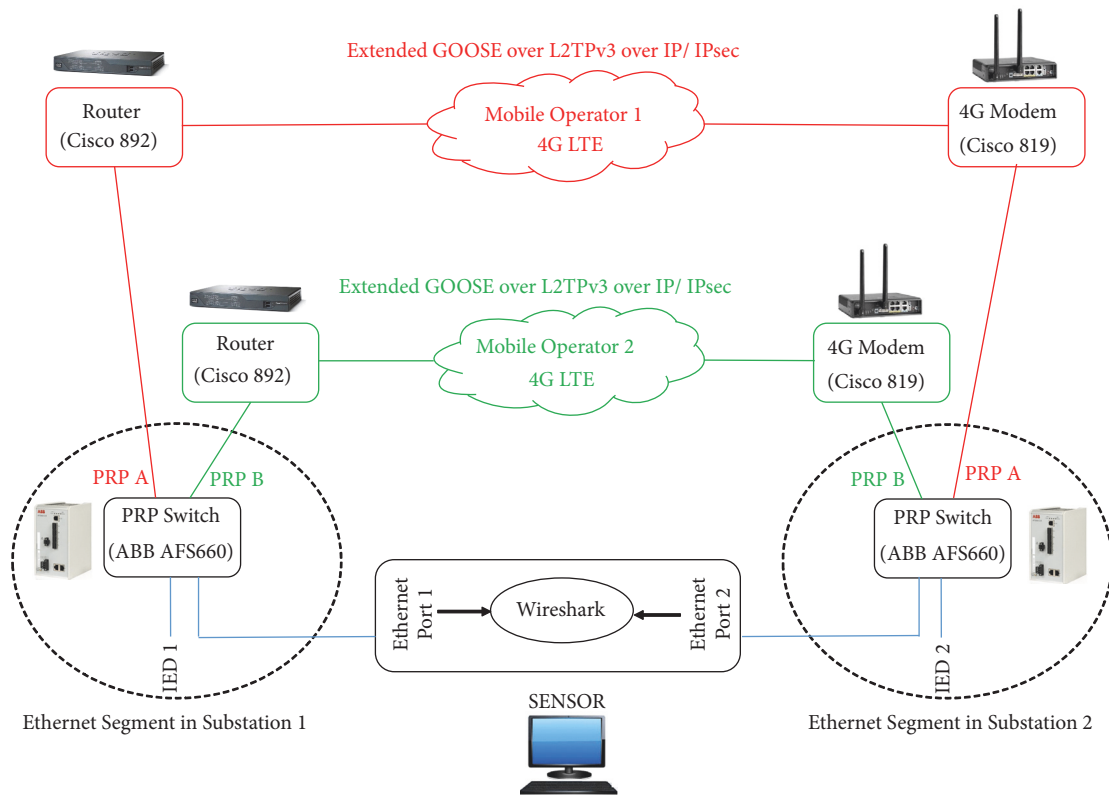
Extended GOOSE over L2TPv3 over IP/ IPsec

Router
(Cisco 892)

Mobile Operator 1
4G LTE

4G Modem
(Cisco 819)

Extended GOOSE over L2TPv3 over IP/ IPsec

Router
(Cisco 892)

Mobile Operator 2
4G LTE

4G Modem
(Cisco 819)

PRP A

PRP B

PRP Switch
(ABB AFS660)

PRP B

PRP A

PRP Switch
(ABB AFS660)

Ethernet Port 1

Wireshark

Ethernet Port 2

IED 1

IED 2

Ethernet Segment in Substation 1

SENSOR

Ethernet Segment in Substation 2